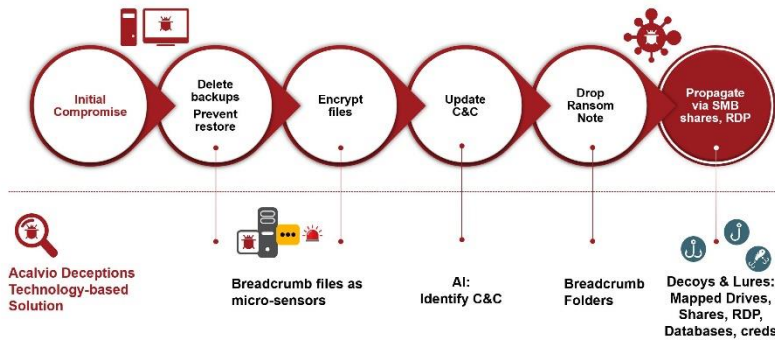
Initial Compromise

Delete backups
Prevent restore

Encrypt files

Update C&C

Drop Ransom Note

Propagate via SMB shares, RDP

Acalvio Deceptions Technology-based Solution

Breadcrumb files as micro-sensors

AI:
Identify C&C

Breadcrumb Folders

Decoys & Lures:
Mapped Drives, Shares, RDP, Databases, creds